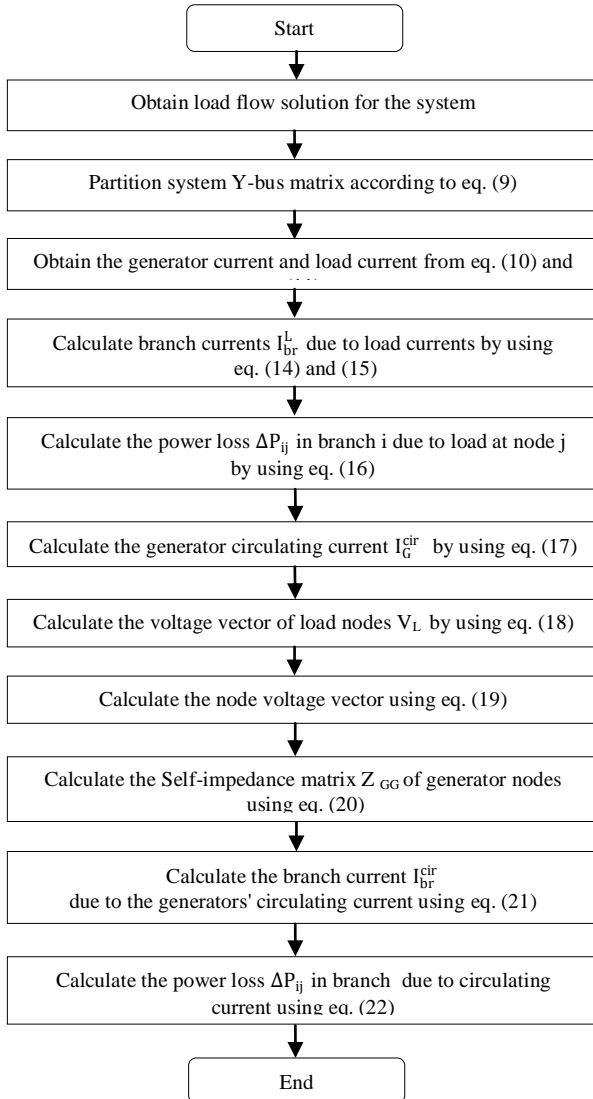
Start

Obtain load flow solution for the system

Partition system Y-bus matrix according to eq. (9)

Obtain the generator current and load current from eq. (10) and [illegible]

Calculate branch currents $I_{br}^{L}$ due to load currents by using eq. (14) and (15)

Calculate the power loss $\Delta P_{ij}$ in branch i due to load at node j by using eq. (16)

Calculate the generator circulating current $I_{G}^{cir}$ by using eq. (17)

Calculate the voltage vector of load nodes $V_{L}$ by using eq. (18)

Calculate the node voltage vector using eq. (19)

Calculate the Self-impedance matrix $Z_{GG}$ of generator nodes using eq. (20)

Calculate the branch current $I_{br}^{cir}$ due to the generators' circulating current using eq. (21)

Calculate the power loss $\Delta P_{ij}$ in branch due to circulating current using eq. (22)

End